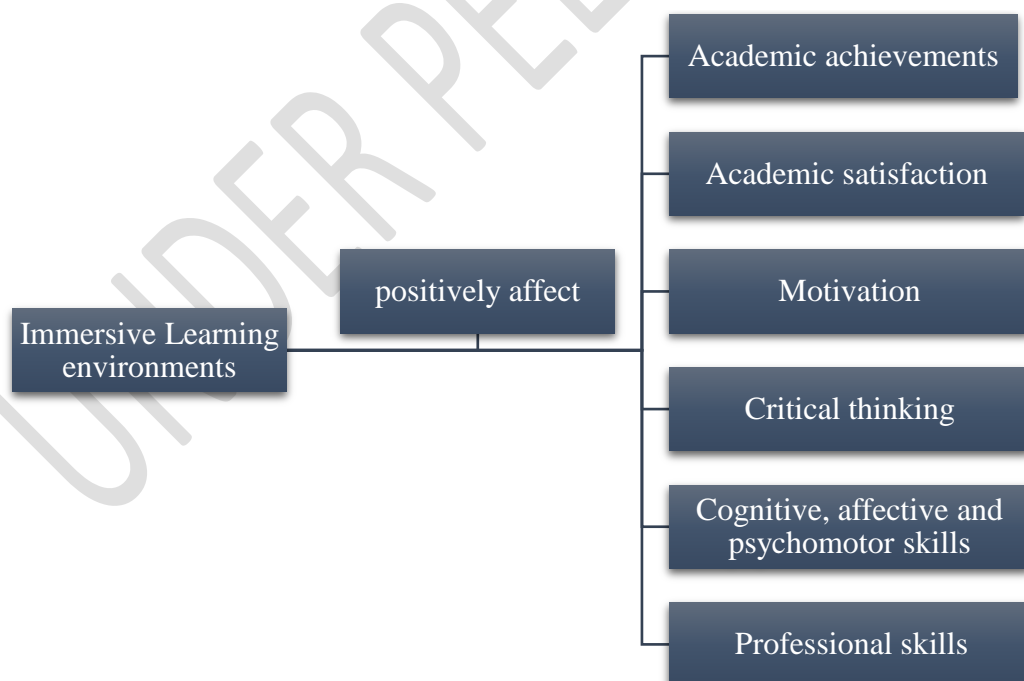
UNDER PEER

Immersive Learning environments

positively affect

Academic achievements

Academic satisfaction

Motivation

Critical thinking

Cognitive, affective and psychomotor skills

Professional skills